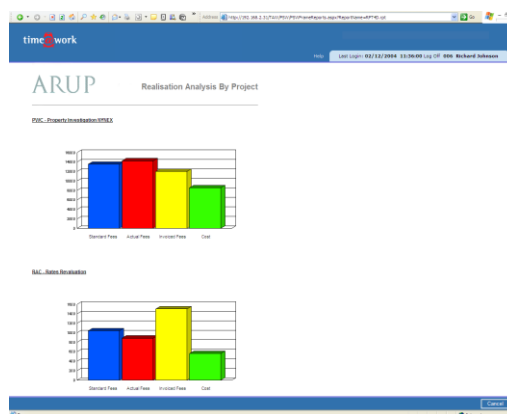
Address http://192.168.1.3/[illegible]

time@work

Help Last Login: 02/12/2004 13:36:00 Log Off 006 Richard Johnson

ARUP

Realisation Analysis By Project

PWC - Property Investigation WHEX

1600
1400
1200
1000
800
600
400
200
0

Standard Fees Actual Fees Invoiced Fees Cost

RAC - Rates Revaluation

1600
1400
1200
1000
800
600
400
200
0

Standard Fees Actual Fees Invoiced Fees Cost

Cancel